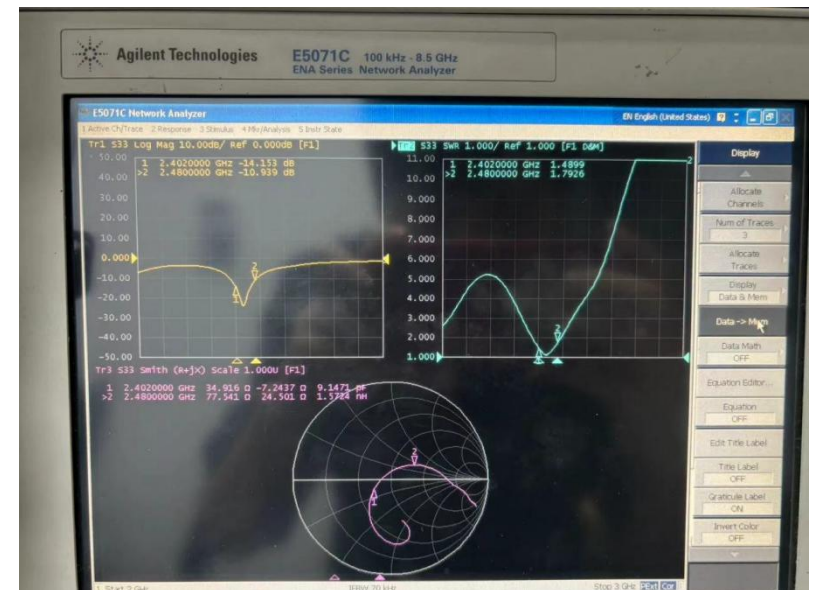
Agilent Technologies E5071C 100 kHz - 8.5 GHz ENA Series Network Analyzer

E5071C Network Analyzer

EN English (United States)

1 Active Ch/Trace 2 Response 3 Stimulus 4 Mkr/Analysis 5 Instr State

Tr1 S33 Log Mag 10.00dB/ Ref 0.000dB [F1]

1 2.4020000 GHz -14.153 dB
>2 2.4800000 GHz -10.939 dB

50.00
40.00
30.00
20.00
10.00
0.000
-10.00
-20.00
-30.00
-40.00
-50.00

Tr2 S33 SWR 1.000/ Ref 1.000 [F1 D&M]

1 2.4020000 GHz 1.4899
>2 2.4800000 GHz 1.7926

11.00
10.00
9.000
8.000
7.000
6.000
5.000
4.000
3.000
2.000
1.000

Tr3 S33 Smith (R+jX) Scale 1.000U [F1]

1 2.4020000 GHz 34.916 Ω -7.2437 Ω 9.1471 pF
>2 2.4800000 GHz 77.541 Ω 24.501 Ω 1.5724 nH

Display
Allocate Channels
Num of Traces 3
Allocate Traces
Display Data & Mem
Data -> Mem
Data Math OFF
Equation Editor...
Equation OFF
Edit Title Label
Title Label OFF
Graticule Label ON
Invert Color OFF

1 Start 2 GHz
IFBW 70 kHz
Stop 3 GHz